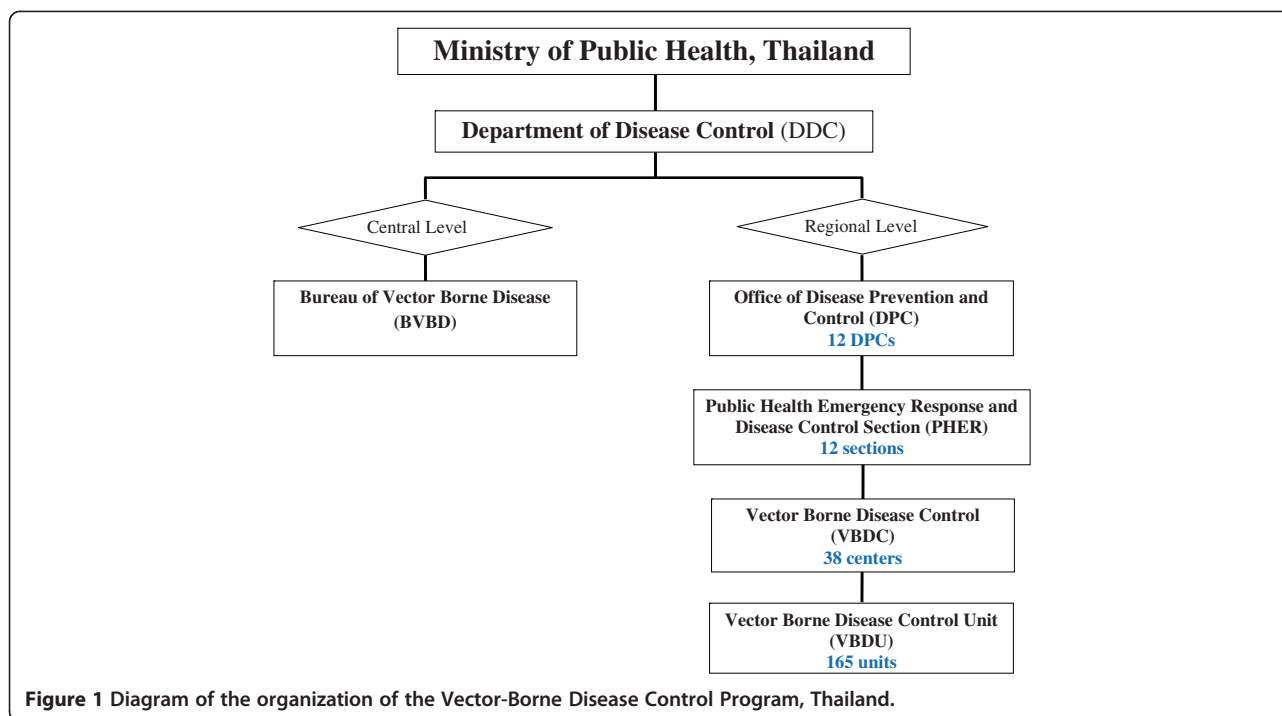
Ministry of Public Health, Thailand

Department of Disease Control (DDC)

Central Level

Regional Level

Bureau of Vector Borne Disease (BVBD)

Office of Disease Prevention and Control (DPC)
12 DPCs

Public Health Emergency Response and Disease Control Section (PHER)
12 sections

Vector Borne Disease Control (VBDC)
38 centers

Vector Borne Disease Control Unit (VBDU)
165 units

Figure 1 Diagram of the organization of the Vector-Borne Disease Control Program, Thailand.